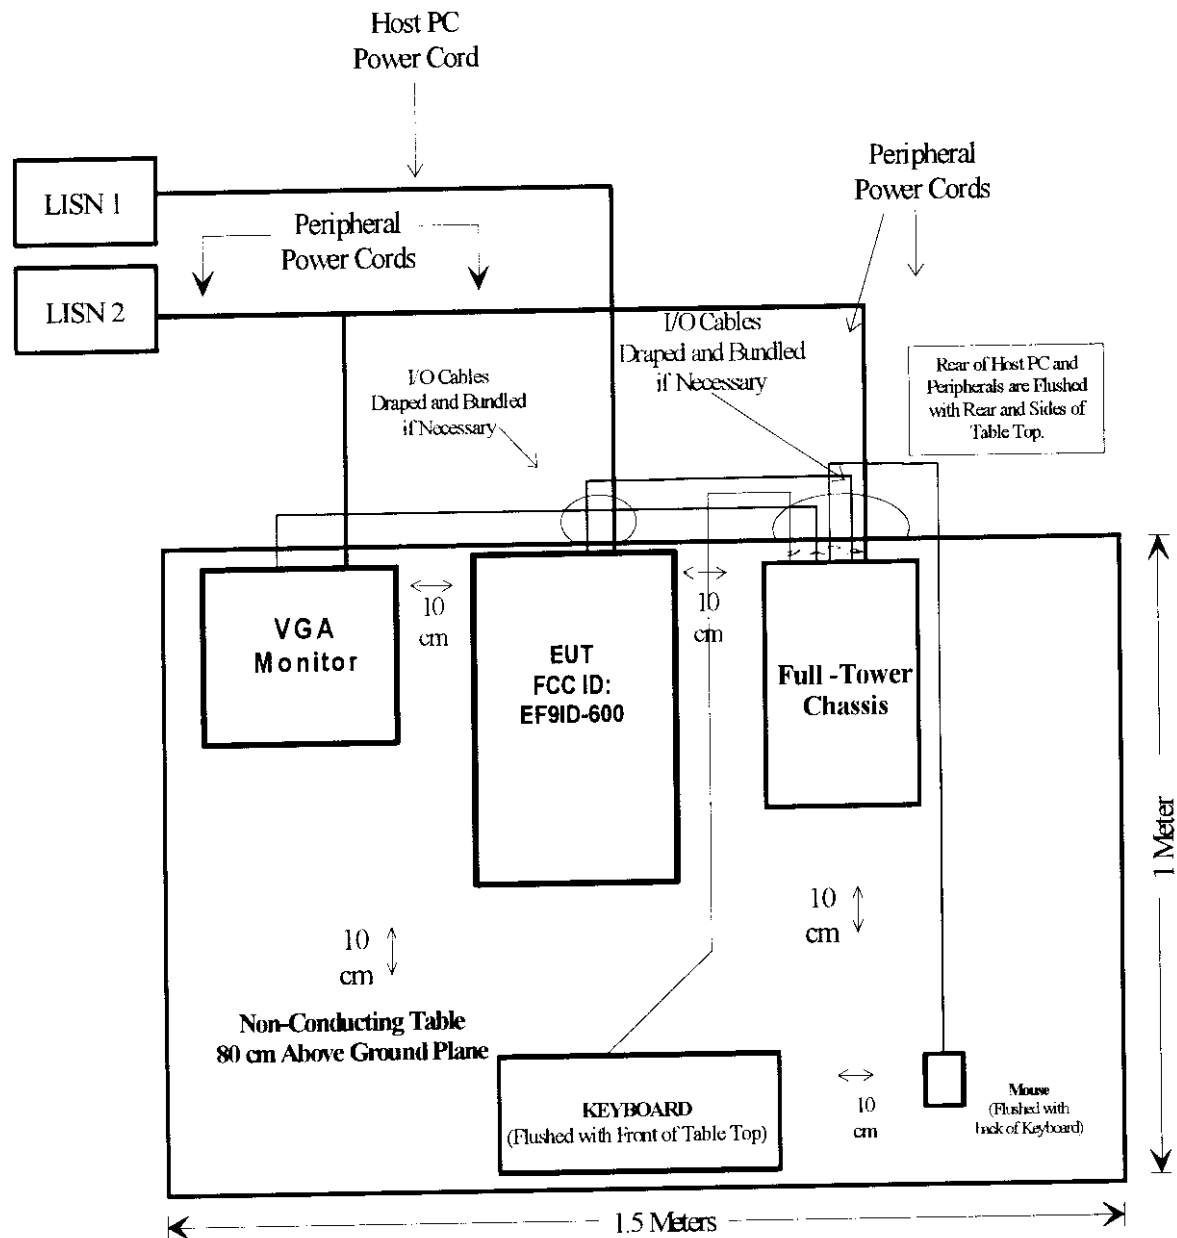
Host PC
Power Cord

LISN 1

Peripheral
Power Cords

LISN 2

Peripheral
Power Cords

I/O Cables
Draped and Bundled
if Necessary

I/O Cables
Draped and Bundled
if Necessary

Rear of Host PC and Peripherals are Flushed with Rear and Sides of Table Top.

VGA
Monitor

10
cm

EUT
FCC ID:
EF9ID-600

10
cm

Full -Tower
Chassis

1 Meter

10
cm

10
cm

Non-Conducting Table
80 cm Above Ground Plane

KEYBOARD
(Flushed with Front of Table Top)

10
cm

Mouse
(Flushed with back of Keyboard)

1.5 Meters